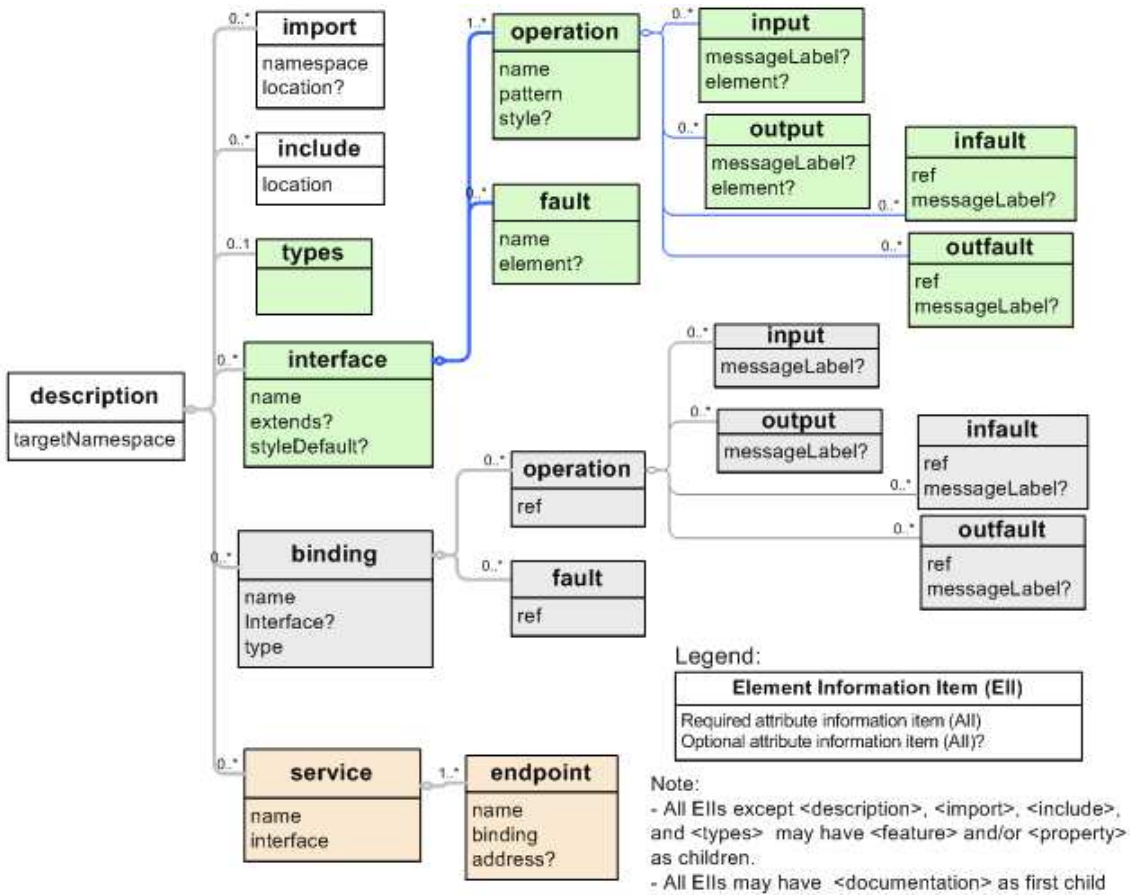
description
targetNamespace

0..*
import
namespace
location?

0..*
include
location

0..1
types

0..*
interface
name
extends?
styleDefault?

1..*
operation
name
pattern
style?

0..*
input
messageLabel?
element?

0..*
output
messageLabel?
element?

0..*
infault
ref
messageLabel?

0..*
outfault
ref
messageLabel?

0..*
fault
name
element?

0..*
binding
name
Interface?
type

0..*
operation
ref

0..*
input
messageLabel?

0..*
output
messageLabel?

0..*
infault
ref
messageLabel?

0..*
outfault
ref
messageLabel?

0..*
fault
ref

0..*
service
name
interface

1..*
endpoint
name
binding
address?

Legend:
Element Information Item (EII)
Required attribute information item (AII)
Optional attribute information item (AII)?

Note:
- All EIIs except <description>, <import>, <include>, and <types> may have <feature> and/or <property> as children.
- All EIIs may have <documentation> as first child